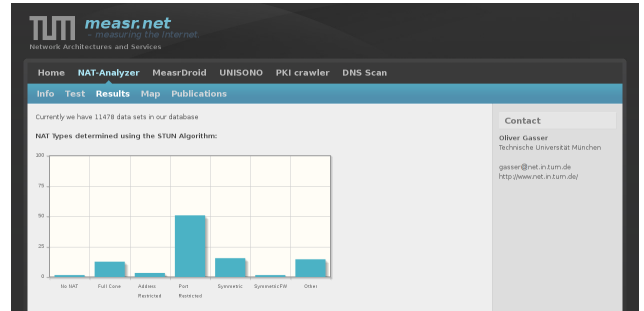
TUM measr.net
– measuring the Internet
Network Architectures and Services

Home NAT-Analyzer MeasrDroid UNISONO PKI crawler DNS Scan

Info Test Results Map Publications

Currently we have 11478 data sets in our database

NAT Types determined using the STUN Algorithm:

100
75
50
25
0

No NAT
Full Cone
Address Restricted
Port Restricted
Symmetric
Symmetric FW
Other

Contact

Oliver Gasser
Technische Universität München

gasser@net.in.tum.de
http://www.net.in.tum.de/